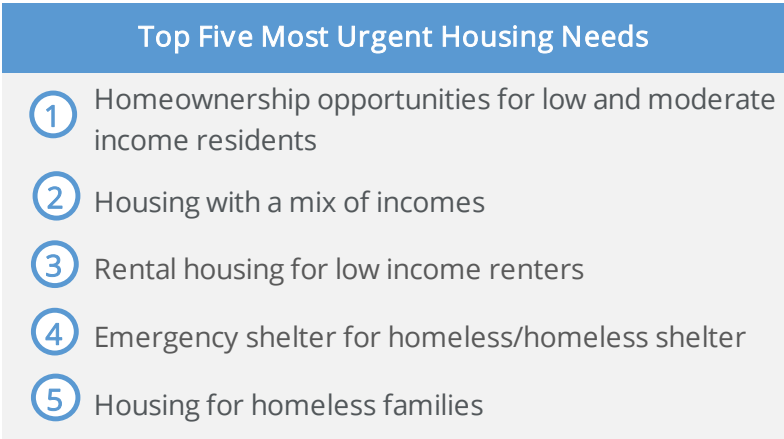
Top Five Most Urgent Housing Needs

1 Homeownership opportunities for low and moderate income residents

2 Housing with a mix of incomes

3 Rental housing for low income renters

4 Emergency shelter for homeless/homeless shelter

5 Housing for homeless families